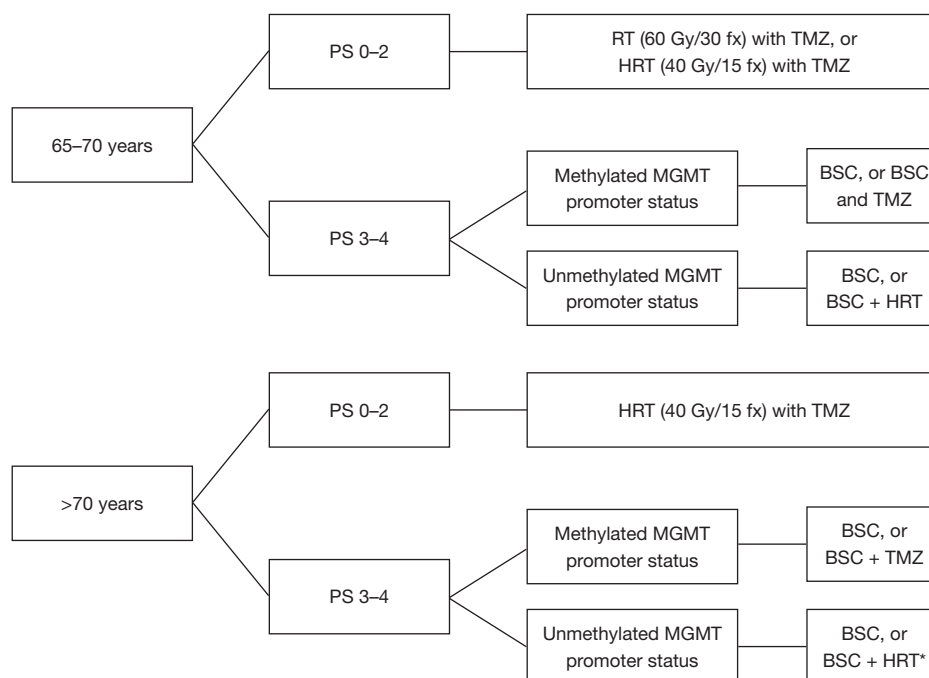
65–70 years

PS 0–2

RT (60 Gy/30 fx) with TMZ, or HRT (40 Gy/15 fx) with TMZ

PS 3–4

Methylated MGMT promoter status

BSC, or BSC and TMZ

Unmethylated MGMT promoter status

BSC, or BSC + HRT

>70 years

PS 0–2

HRT (40 Gy/15 fx) with TMZ

PS 3–4

Methylated MGMT promoter status

BSC, or BSC + TMZ

Unmethylated MGMT promoter status

BSC, or BSC + HRT*